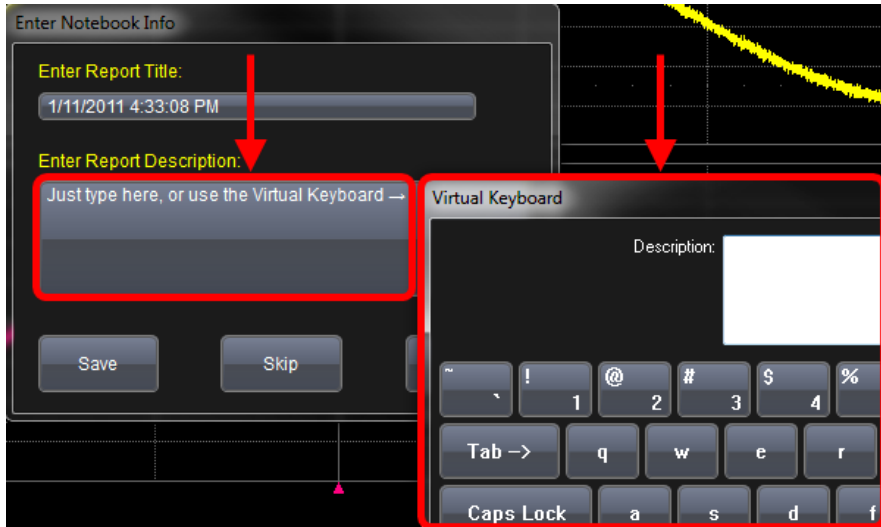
Enter Notebook Info

Enter Report Title:

1/11/2011 4:33:08 PM

Enter Report Description:

Just type here, or use the Virtual Keyboard →

Save

Skip

Virtual Keyboard

Description:

~ `

! 1

@ 2

# 3

$ 4

%

Tab ->

q

w

e

r

Caps Lock

a

s

d

f